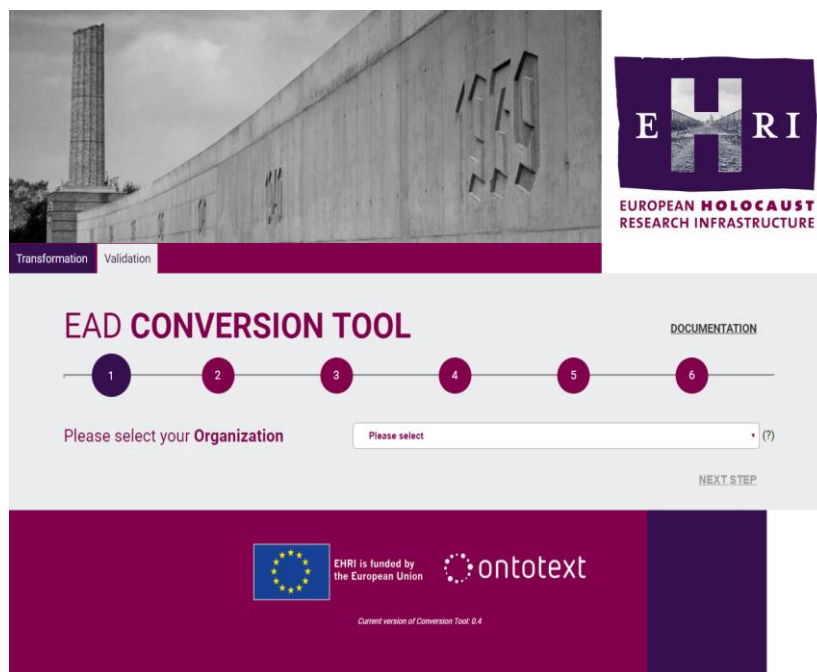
E H RI
EUROPEAN HOLOCAUST RESEARCH INFRASTRUCTURE

Transformation Validation

EAD CONVERSION TOOL

DOCUMENTATION

1 2 3 4 5 6

Please select your Organization

Please select

(?)

NEXT STEP

EHRI is funded by the European Union

ontotext

Current version of Conversion Tool: 0.4